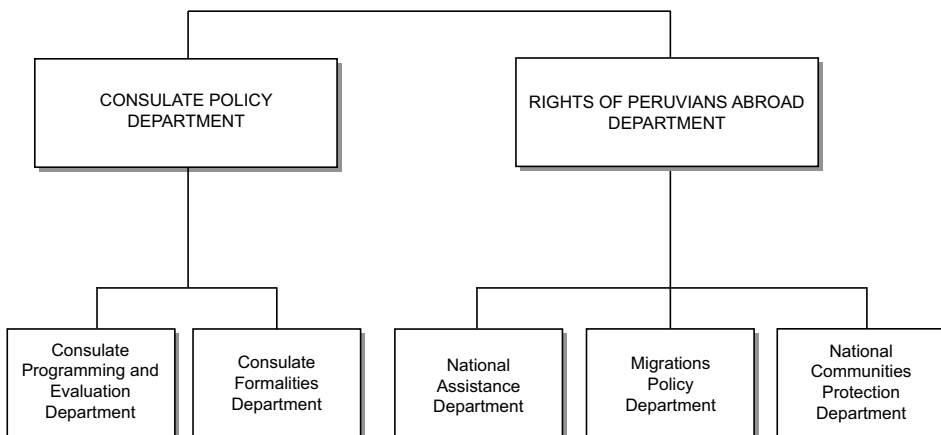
CONSULATE POLICY DEPARTMENT

RIGHTS OF PERUVIANS ABROAD DEPARTMENT

Consulate Programming and Evaluation Department

Consulate Formalities Department

National Assistance Department

Migrations Policy Department

National Communities Protection Department